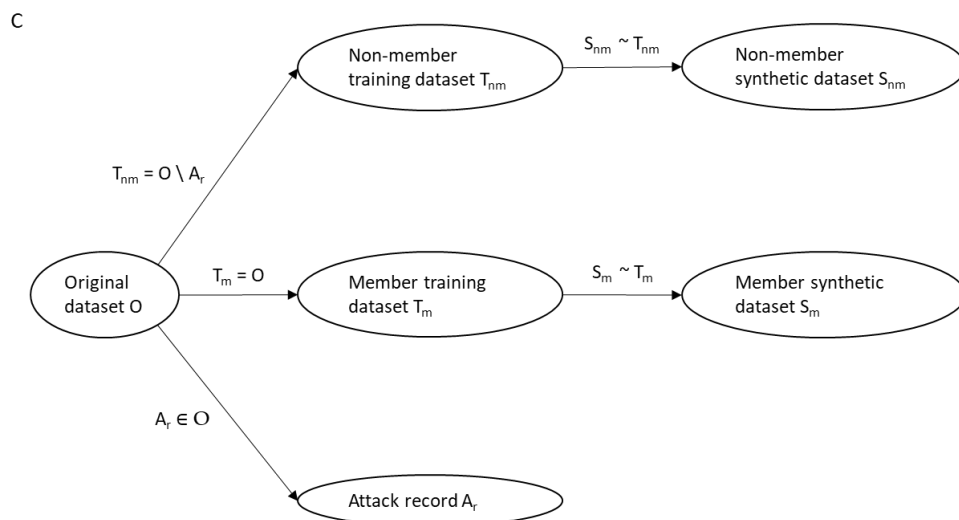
C

Non-member training dataset $T_{nm}$

$S_{nm} \sim T_{nm}$

Non-member synthetic dataset $S_{nm}$

$T_{nm} = O \setminus A_r$

Original dataset O

$T_m = O$

Member training dataset $T_m$

$S_m \sim T_m$

Member synthetic dataset $S_m$

$A_r \in O$

Attack record $A_r$